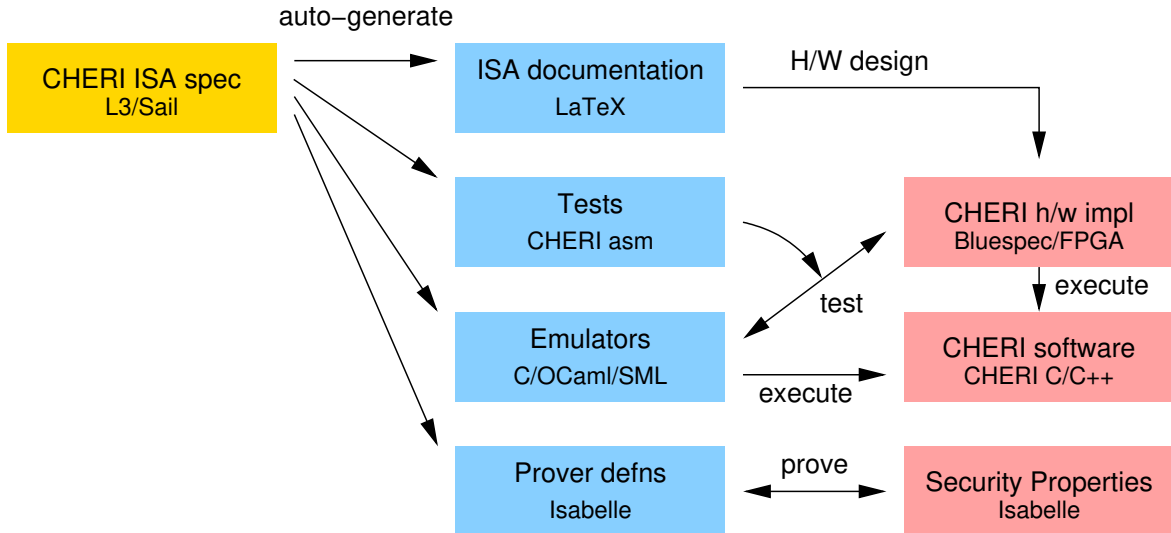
auto−generate

CHERI ISA spec
L3/Sail

ISA documentation
LaTeX

H/W design

Tests
CHERI asm

CHERI h/w impl
Bluespec/FPGA

execute

test

Emulators
C/OCaml/SML

CHERI software
CHERI C/C++

execute

Prover defns
Isabelle

prove

Security Properties
Isabelle